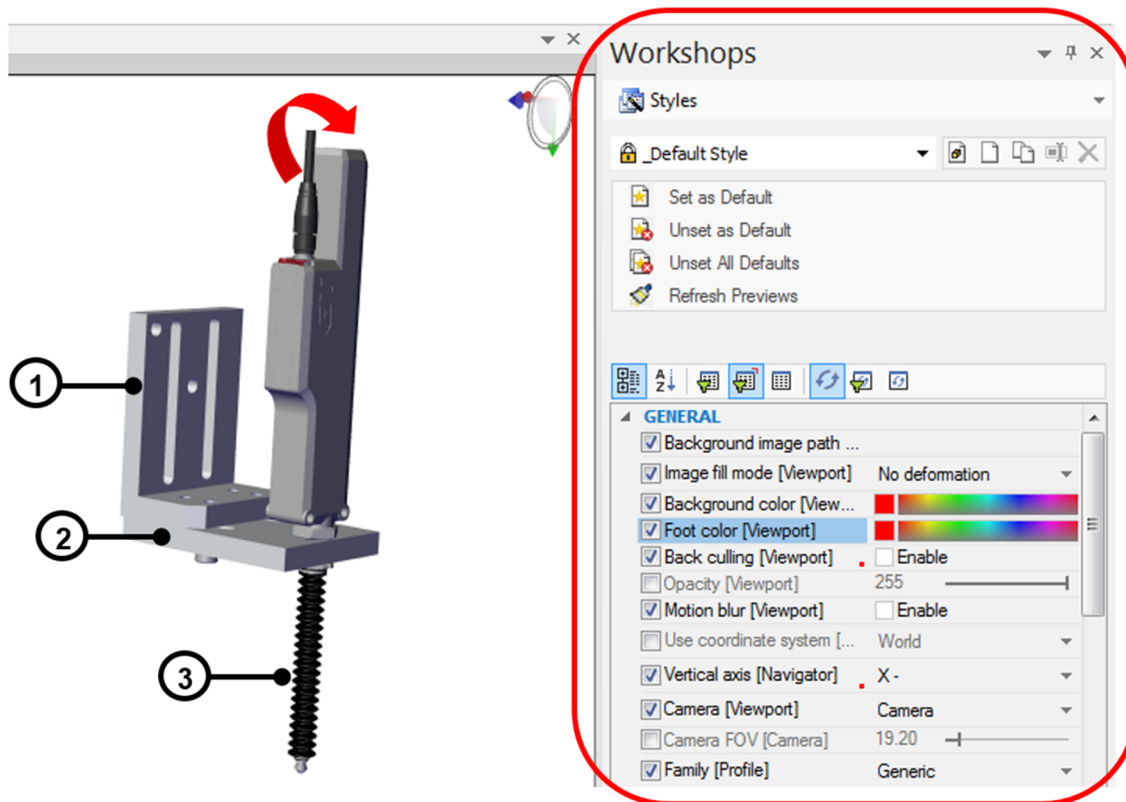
1
2
3

Workshops

Styles

_Default Style

Set as Default
Unset as Default
Unset All Defaults
Refresh Previews

GENERAL
Background image path ...
Image fill mode [Viewport] No deformation
Background color [View...
Foot color [Viewport]
Back culling [Viewport] Enable
Opacity [Viewport] 255
Motion blur [Viewport] Enable
Use coordinate system [... World
Vertical axis [Navigator] X -
Camera [Viewport] Camera
Camera FOV [Camera] 19.20
Family [Profile] Generic